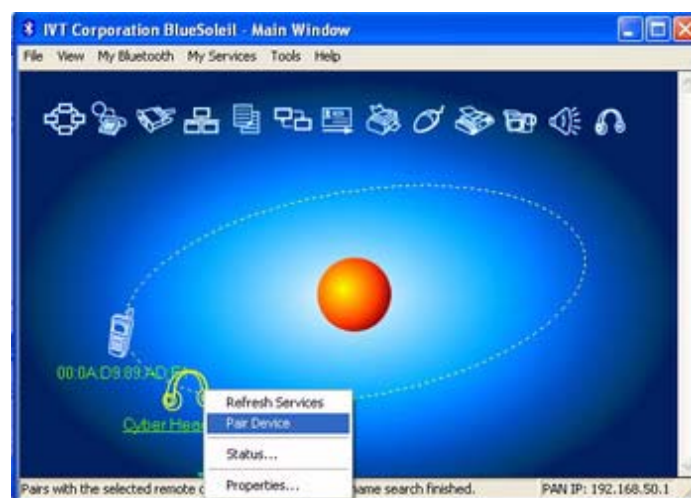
IVT Corporation BlueSoleil - Main Window

File View My Bluetooth My Services Tools Help

00:0A:D9:89:AD:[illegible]

Cyber Hea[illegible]

Refresh Services
Pair Device
Status...
Properties...

Pairs with the selected remote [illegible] ame search finished.

PAN IP: 192.168.50.1